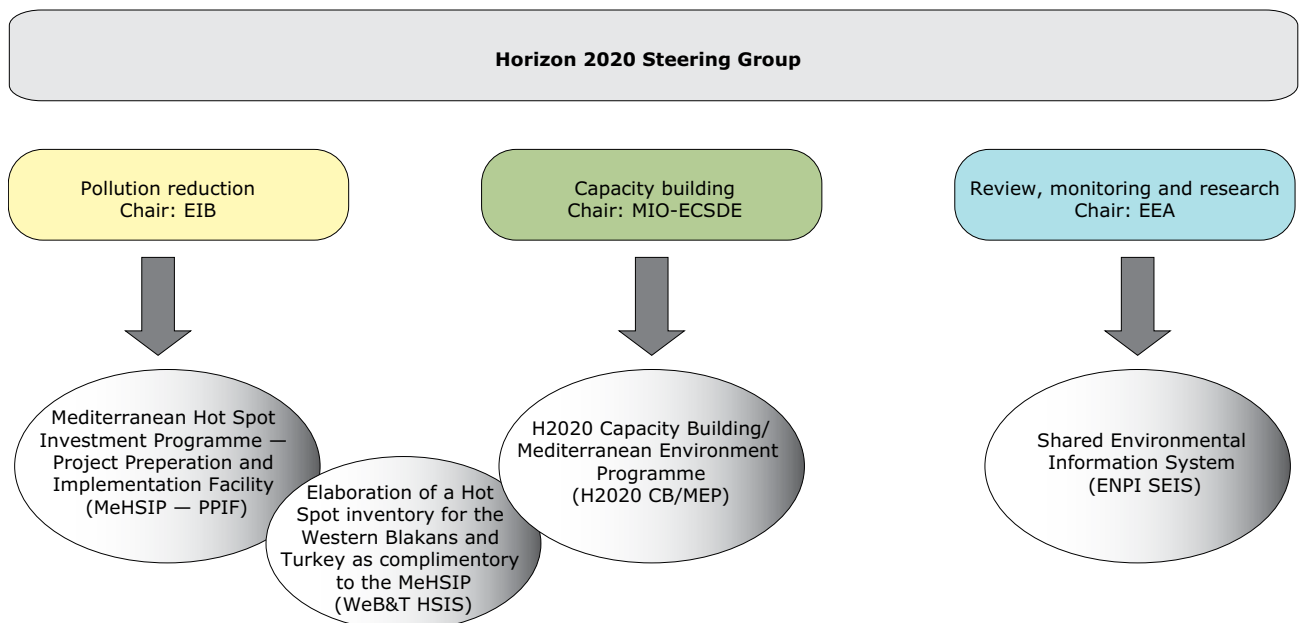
Horizon 2020 Steering Group

Pollution reduction
Chair: EIB

Capacity building
Chair: MIO-ECSDE

Review, monitoring and research
Chair: EEA

Mediterranean Hot Spot Investment Programme — Project Preperation and Implementation Facility (MeHSIP — PPIF)

Elaboration of a Hot Spot inventory for the Western Blakans and Turkey as complimentory to the MeHSIP (WeB&T HSIS)

H2020 Capacity Building/ Mediterranean Environment Programme (H2020 CB/MEP)

Shared Environmental Information System (ENPI SEIS)